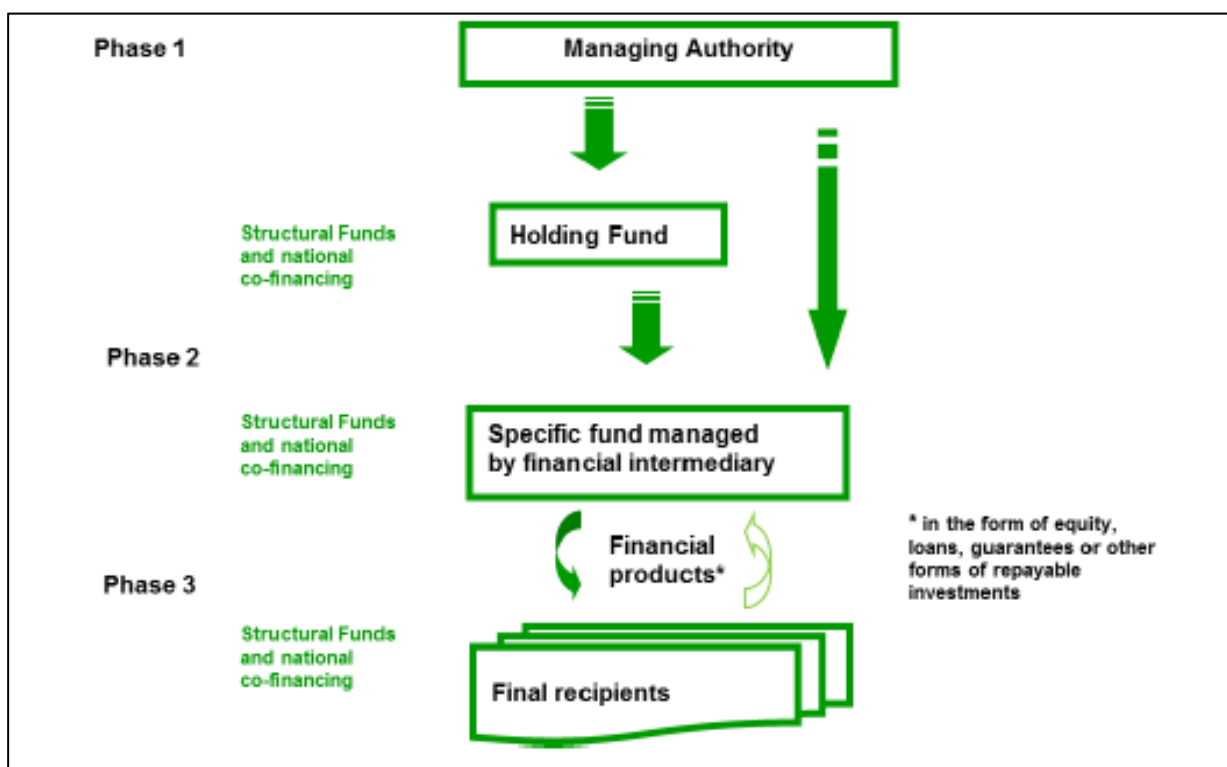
Phase 1

Managing Authority

Structural Funds and national co-financing

Holding Fund

Phase 2

Structural Funds and national co-financing

Specific fund managed by financial intermediary

Financial products*

* in the form of equity, loans, guarantees or other forms of repayable investments

Phase 3

Structural Funds and national co-financing

Final recipients